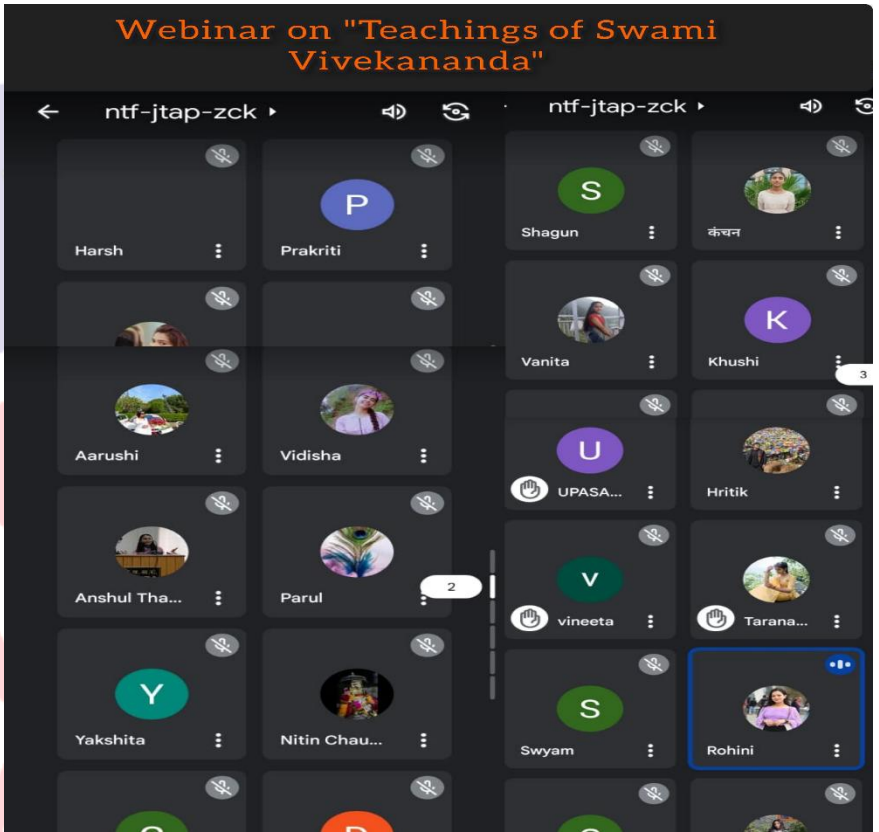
Webinar on "Teachings of Swami Vivekananda"

ntf-jtap-zck ▸

Harsh
P
Prakriti
Aarushi
Vidisha
Anshul Tha...
Parul
2
Y
Yakshita
Nitin Chau...

ntf-jtap-zck ▸

S
Shagun
कंचन
Vanita
K
Khushi
3
U
UPASA...
Hritik
V
vineeta
Tarana...
S
Swyam
Rohini